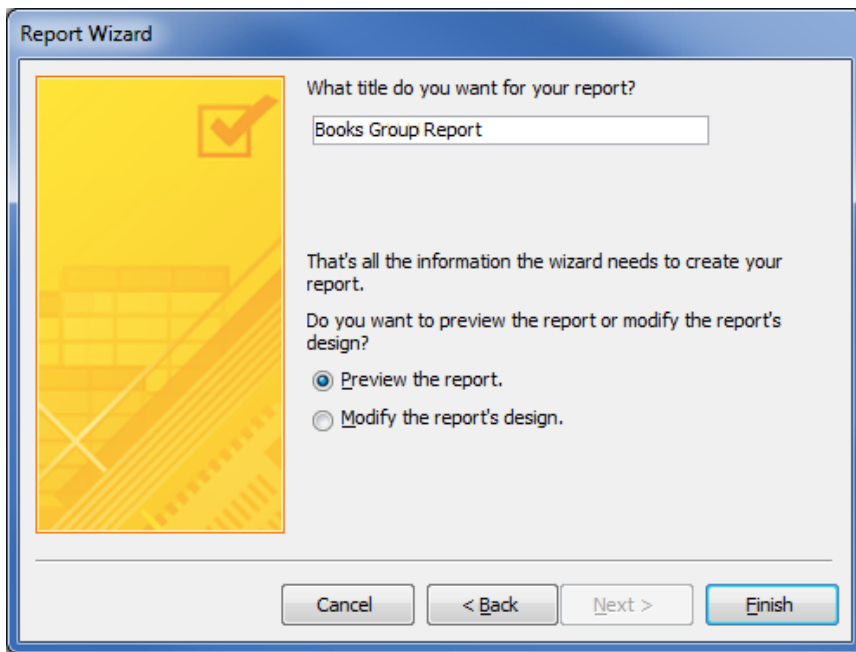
Report Wizard

What title do you want for your report?

Books Group Report

That's all the information the wizard needs to create your report.

Do you want to preview the report or modify the report's design?

Preview the report.

Modify the report's design.

Cancel

< Back

Next >

Finish